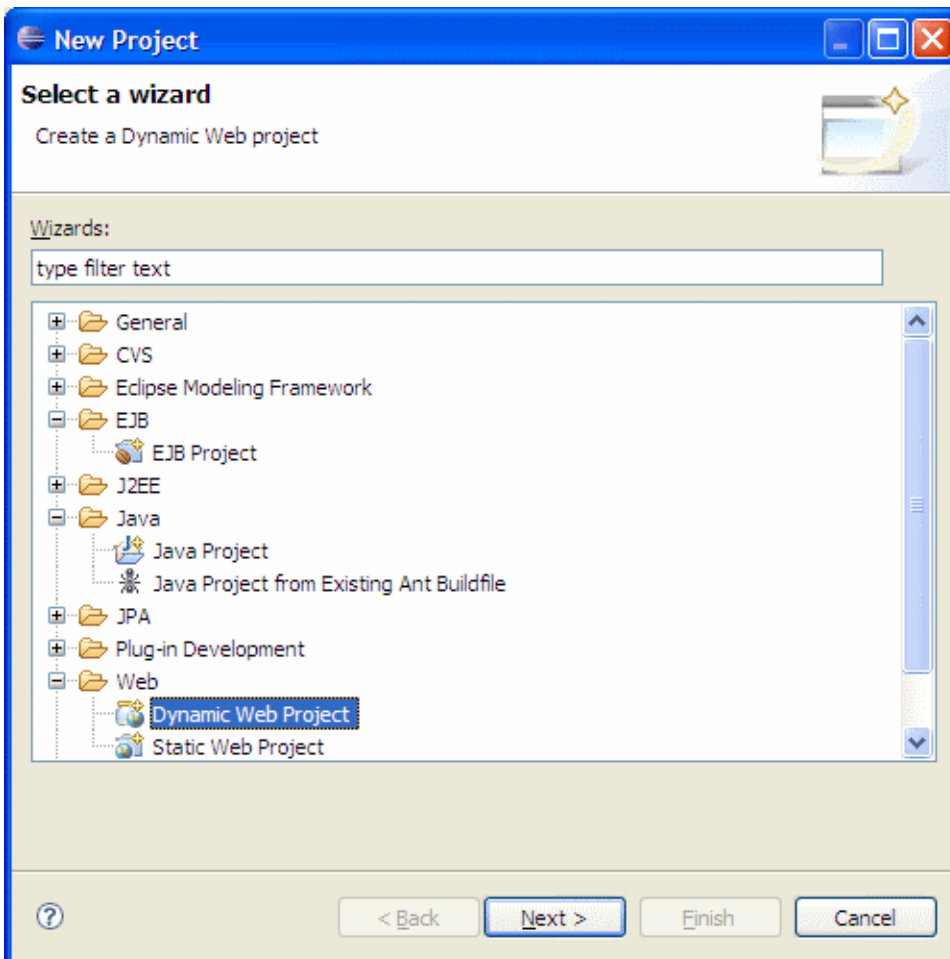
New Project

Select a wizard

Create a Dynamic Web project

Wizards:

type filter text

General
CVS
Eclipse Modeling Framework
EJB
EJB Project
J2EE
Java
Java Project
Java Project from Existing Ant Buildfile
JPA
Plug-in Development
Web
Dynamic Web Project
Static Web Project

?

< Back

Next >

Finish

Cancel